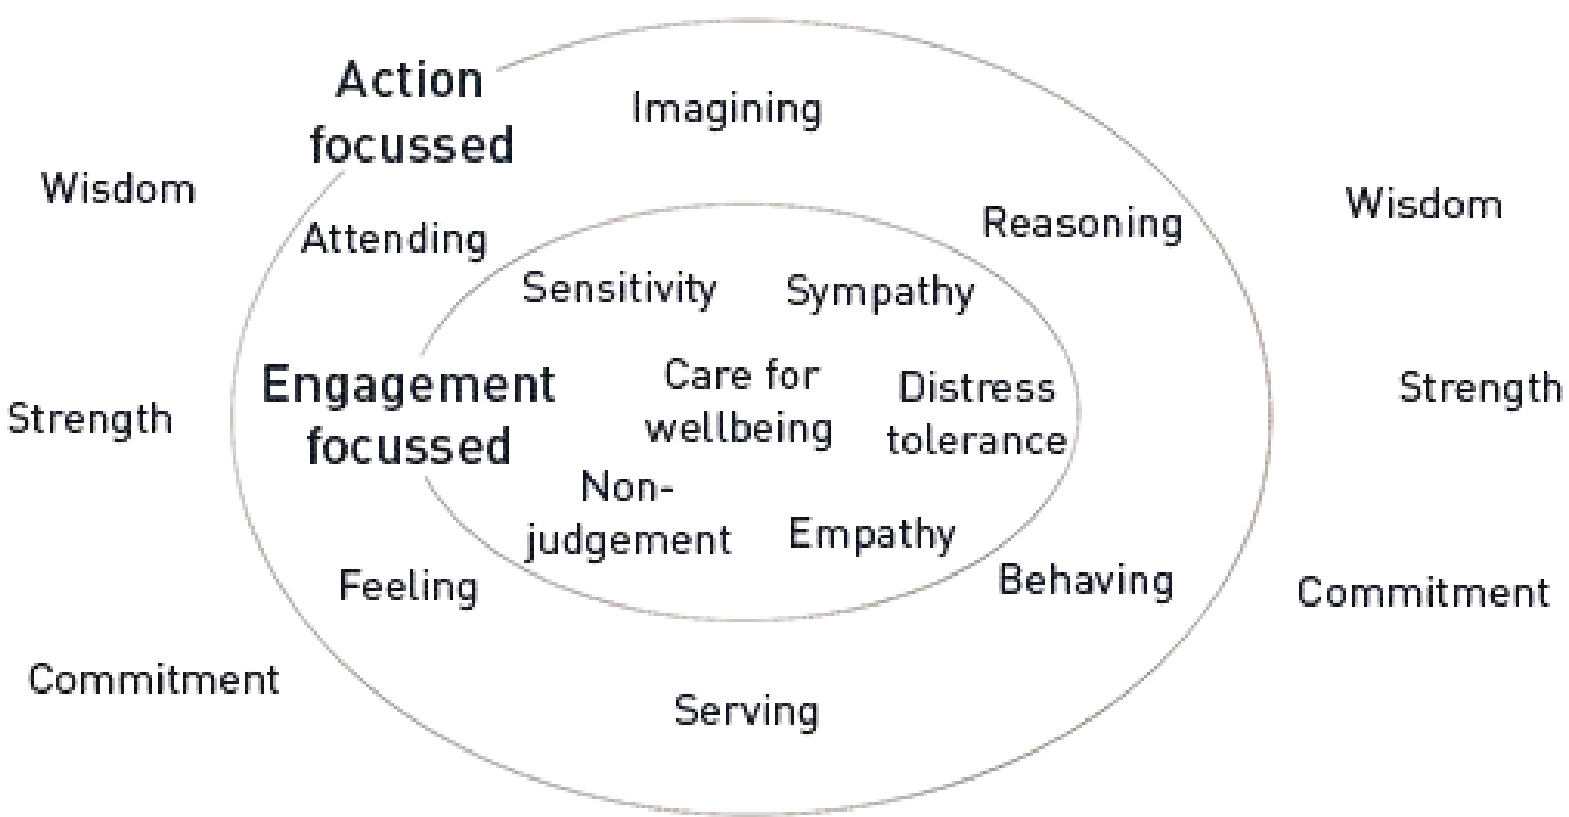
Action focussed

Imagining

Wisdom

Reasoning

Wisdom

Attending

Sensitivity

Sympathy

Engagement focussed

Care for wellbeing

Distress tolerance

Strength

Strength

Non-judgement

Empathy

Feeling

Behaving

Commitment

Commitment

Serving